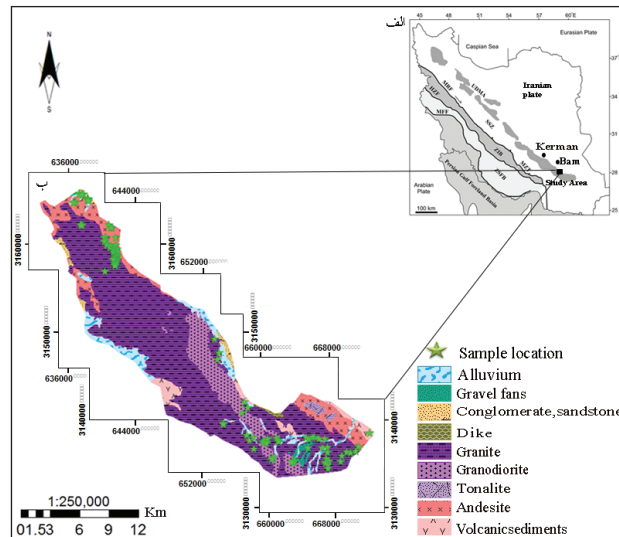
N
W E
S

الف
45 48 51 54 57 60°E
Caspian Sea
Eurasian Plate
37
34
31
28
25
Iranian plate
UDMA
SSZ
MZT
HZF
MFF
ZTB
MZT
ZFB
Kerman
Bam
Study Area
Arabian Plate
Persian Gulf Foreland Basin
100 km

ب
636000
644000
652000
660000
668000
3160000
3150000
3140000
3130000
3160000
3150000
3140000
3130000
636000
644000
652000
660000
668000

Sample location
Alluvium
Gravel fans
Conglomerate,sandstone
Dike
Granite
Granodiorite
Tonalite
Andesite
Volcanicsediments

1:250,000
Km
01.53 6 9 12